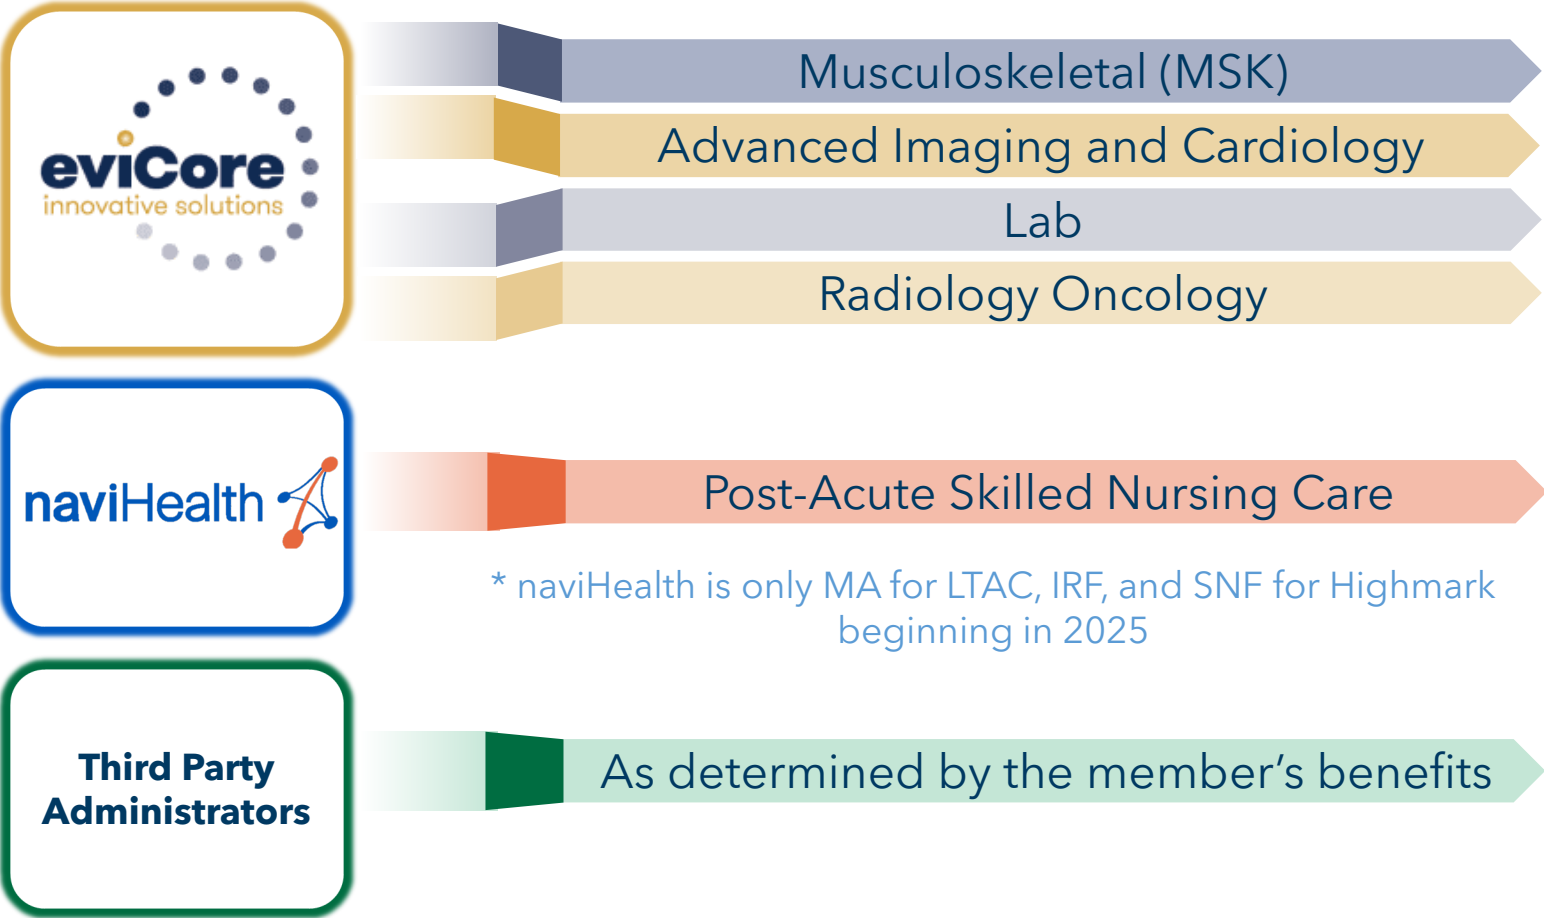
eviCore
innovative solutions

Musculoskeletal (MSK)

Advanced Imaging and Cardiology

Lab

Radiology Oncology

naviHealth

Post-Acute Skilled Nursing Care

* naviHealth is only MA for LTAC, IRF, and SNF for Highmark beginning in 2025

Third Party Administrators

As determined by the member’s benefits